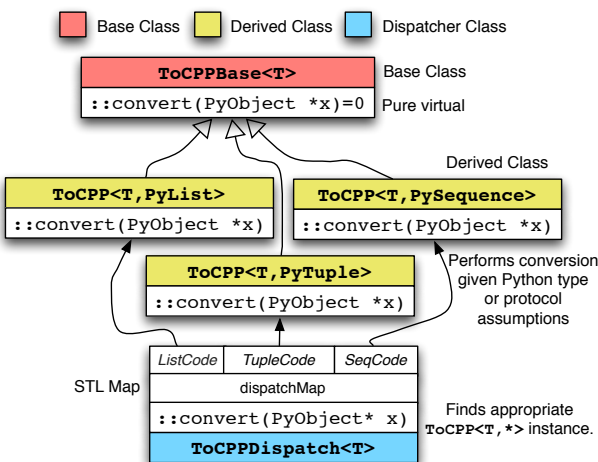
Base Class Derived Class Dispatcher Class

ToCPPBase<T>

::convert(PyObject *x)=0

Base Class

Pure virtual

Derived Class

ToCPP<T,PyList>

::convert(PyObject *x)

ToCPP<T,PySequence>

::convert(PyObject *x)

ToCPP<T,PyTuple>

::convert(PyObject *x)

Performs conversion given Python type or protocol assumptions

| ListCode | TupleCode | SeqCode |
|---|---|---|
| dispatchMap | | |
| ::convert(PyObject* x) | | |
| ToCPPDispatch<T> | | |

STL Map

Finds appropriate ToCPP<T,*> instance.